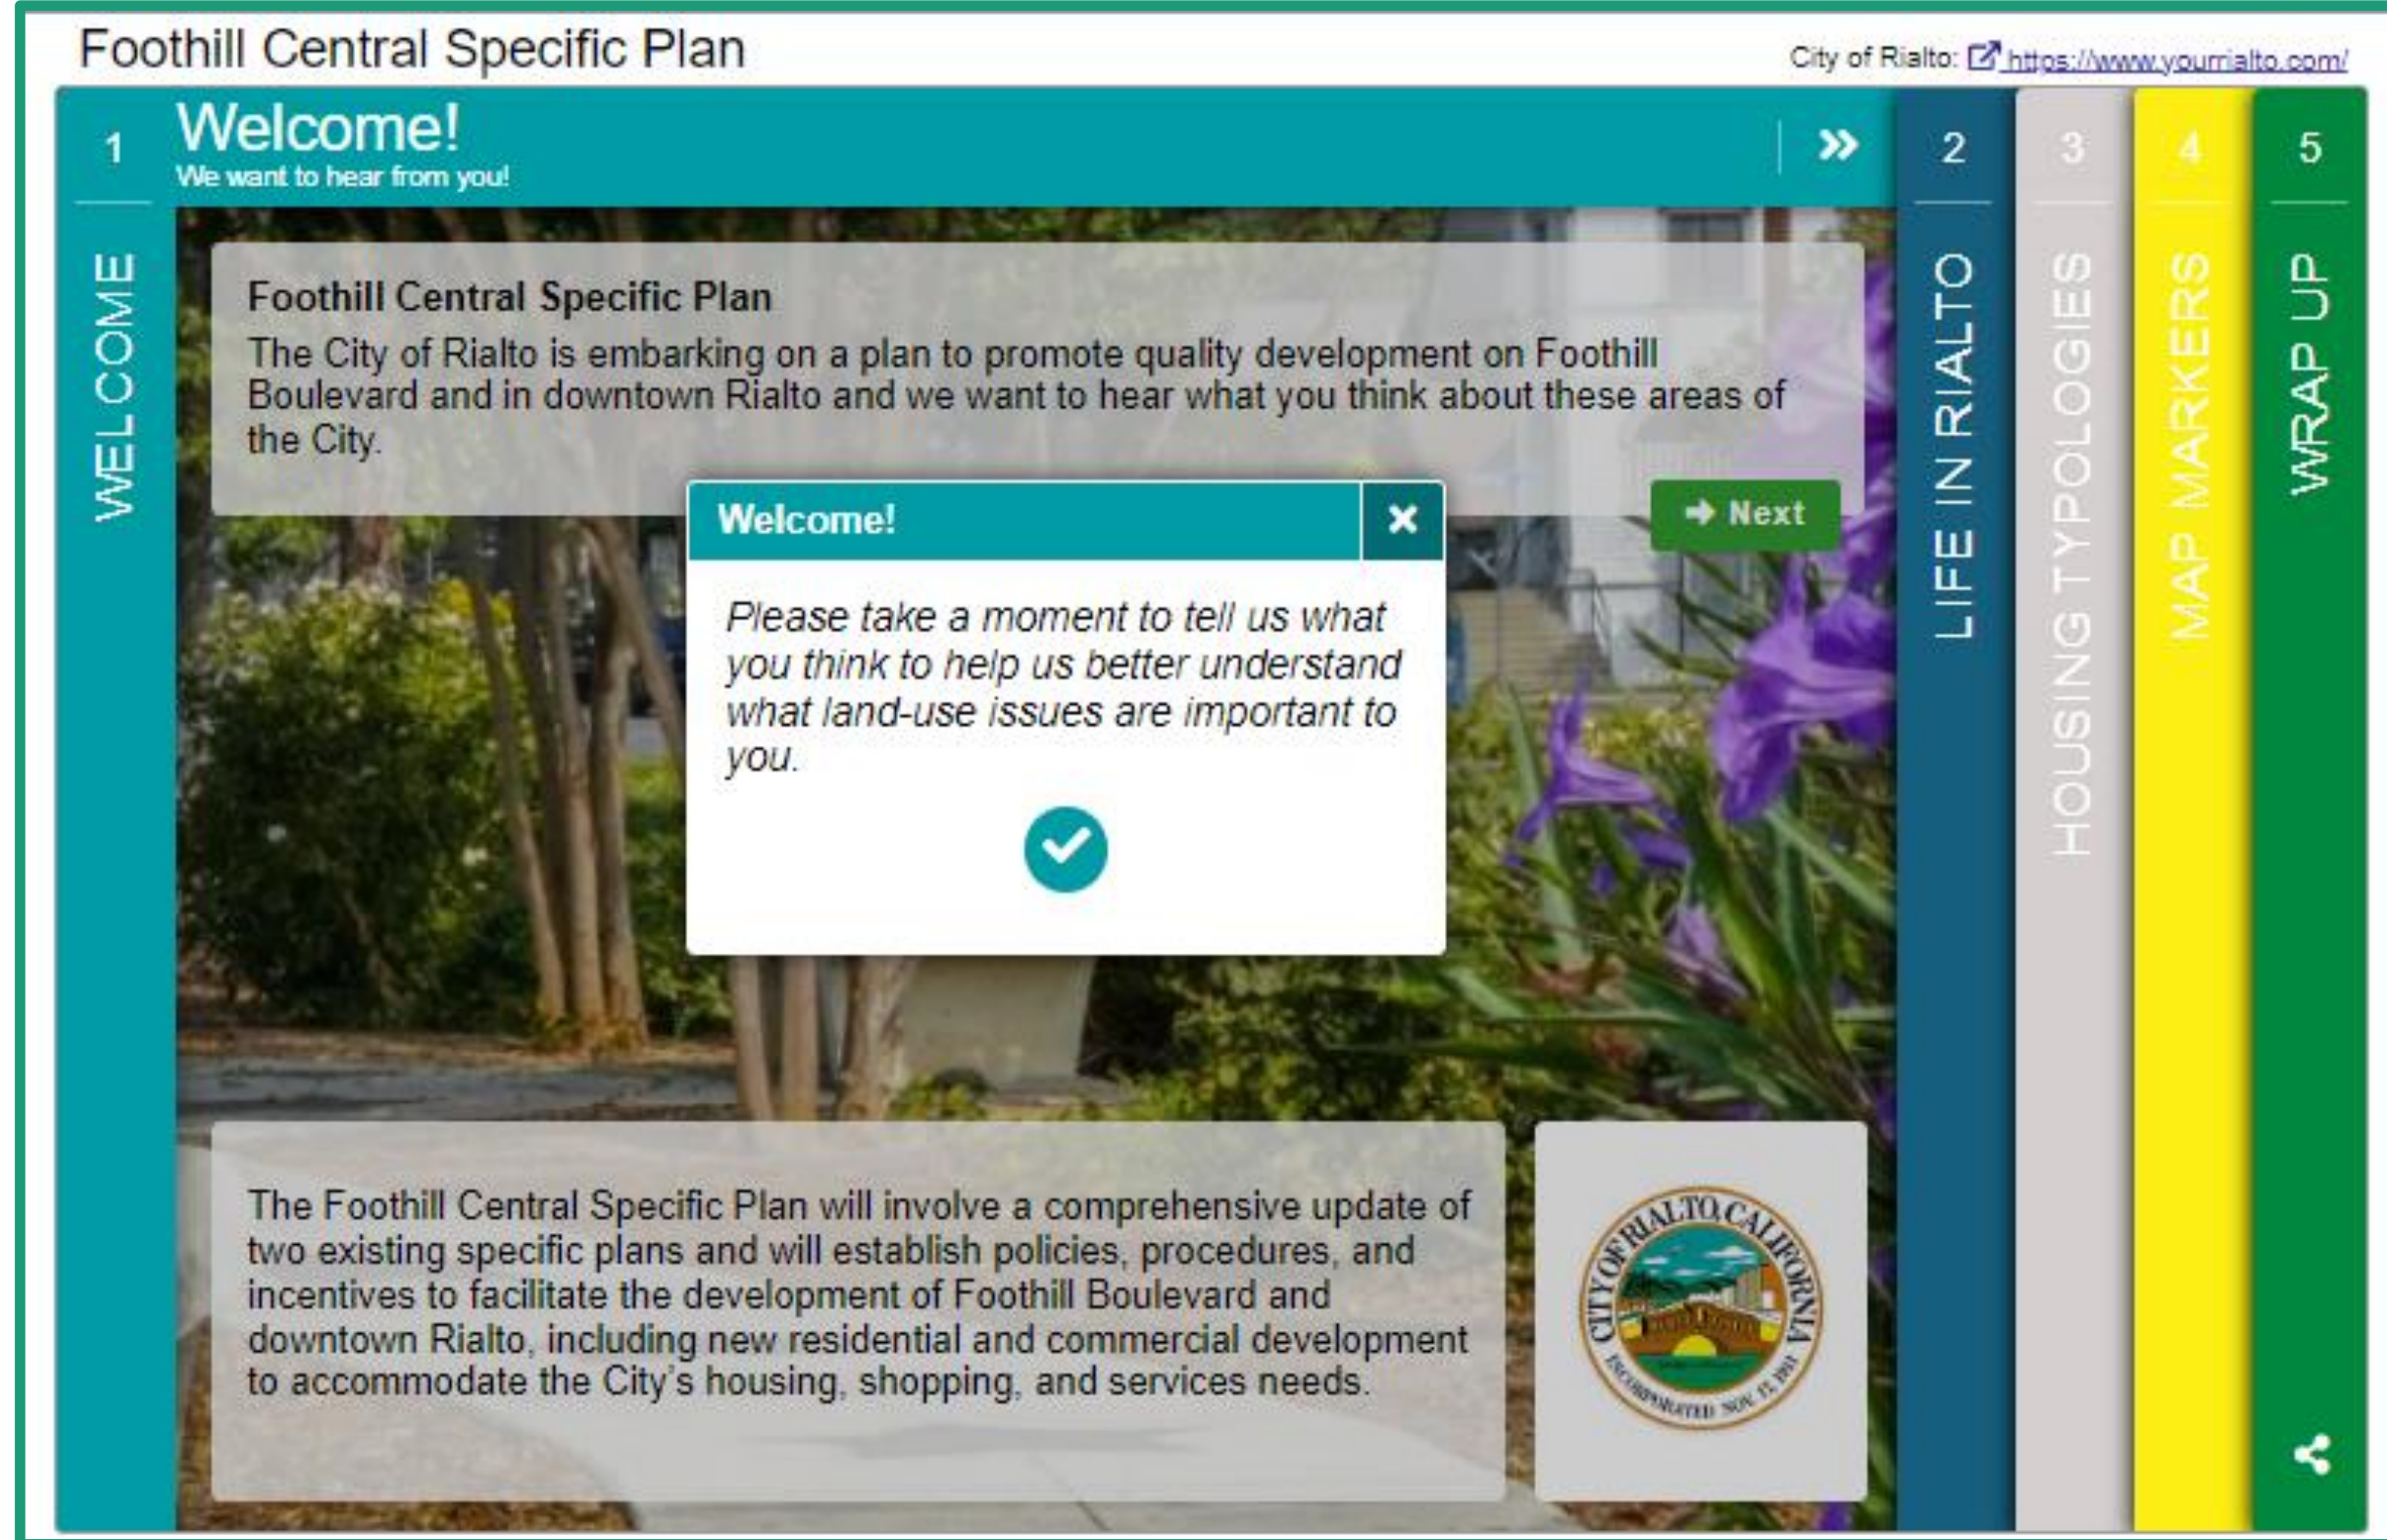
Foothill Central Specific Plan

City of Rialto: https://www.yourrialto.com/

1
Welcome!
We want to hear from you!

WELCOME

2
LIFE IN RIALTO

3
HOUSING TYPOLOGIES

4
MAP MARKERS

5
WRAP UP

Foothill Central Specific Plan
The City of Rialto is embarking on a plan to promote quality development on Foothill Boulevard and in downtown Rialto and we want to hear what you think about these areas of the City.

Next

Welcome!

Please take a moment to tell us what you think to help us better understand what land-use issues are important to you.

The Foothill Central Specific Plan will involve a comprehensive update of two existing specific plans and will establish policies, procedures, and incentives to facilitate the development of Foothill Boulevard and downtown Rialto, including new residential and commercial development to accommodate the City's housing, shopping, and services needs.

CITY OF RIALTO, CALIFORNIA
INCORPORATED NOV. 17, 1911